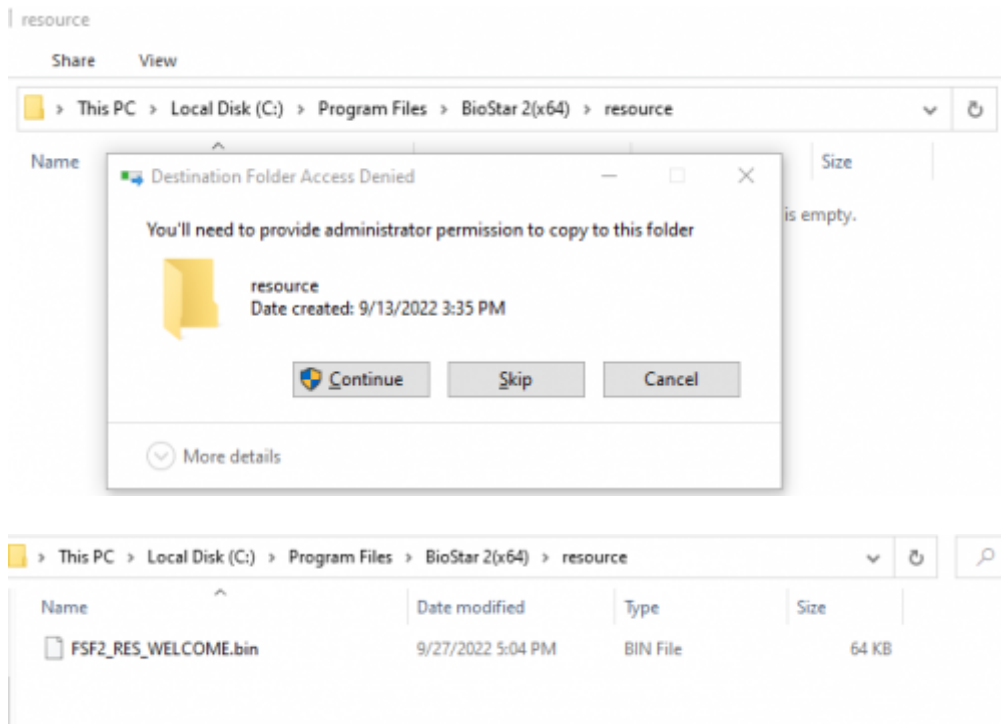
| resource

Share View

> This PC > Local Disk (C:) > Program Files > BioStar 2(x64) > resource

Name Size

Destination Folder Access Denied

You'll need to provide administrator permission to copy to this folder

is empty.

resource
Date created: 9/13/2022 3:35 PM

Continue Skip Cancel

More details

> This PC > Local Disk (C:) > Program Files > BioStar 2(x64) > resource

| Name | Date modified | Type | Size |
|---|---|---|---|
| FSF2_RES_WELCOME.bin | 9/27/2022 5:04 PM | BIN File | 64 KB |